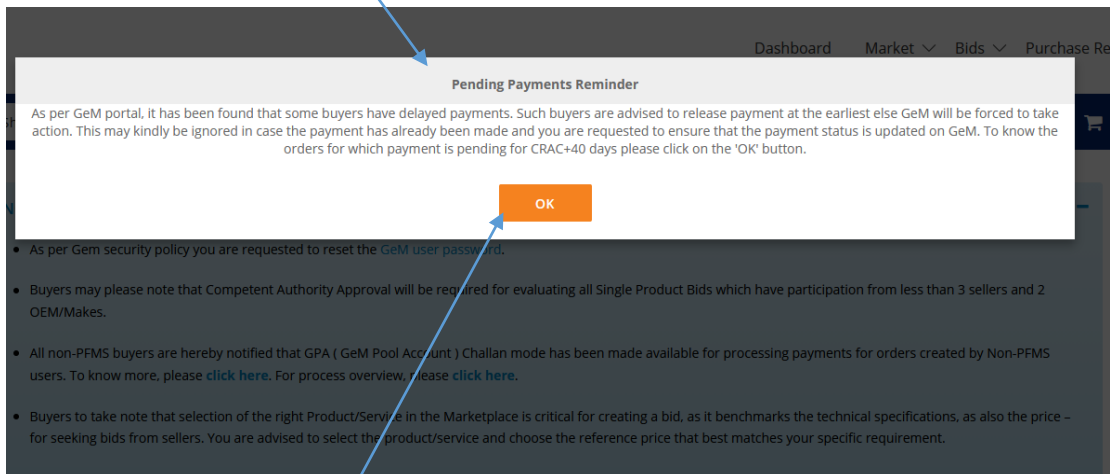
Dashboard Market Bids Purchase Re

Pending Payments Reminder

As per GeM portal, it has been found that some buyers have delayed payments. Such buyers are advised to release payment at the earliest else GeM will be forced to take action. This may kindly be ignored in case the payment has already been made and you are requested to ensure that the payment status is updated on GeM. To know the orders for which payment is pending for CRAC+40 days please click on the 'OK' button.

OK

• As per Gem security policy you are requested to reset the GeM user password.

• Buyers may please note that Competent Authority Approval will be required for evaluating all Single Product Bids which have participation from less than 3 sellers and 2 OEM/Makes.

• All non-PFMS buyers are hereby notified that GPA ( GeM Pool Account ) Challan mode has been made available for processing payments for orders created by Non-PFMS users. To know more, please click here. For process overview, please click here.

• Buyers to take note that selection of the right Product/Service in the Marketplace is critical for creating a bid, as it benchmarks the technical specifications, as also the price – for seeking bids from sellers. You are advised to select the product/service and choose the reference price that best matches your specific requirement.